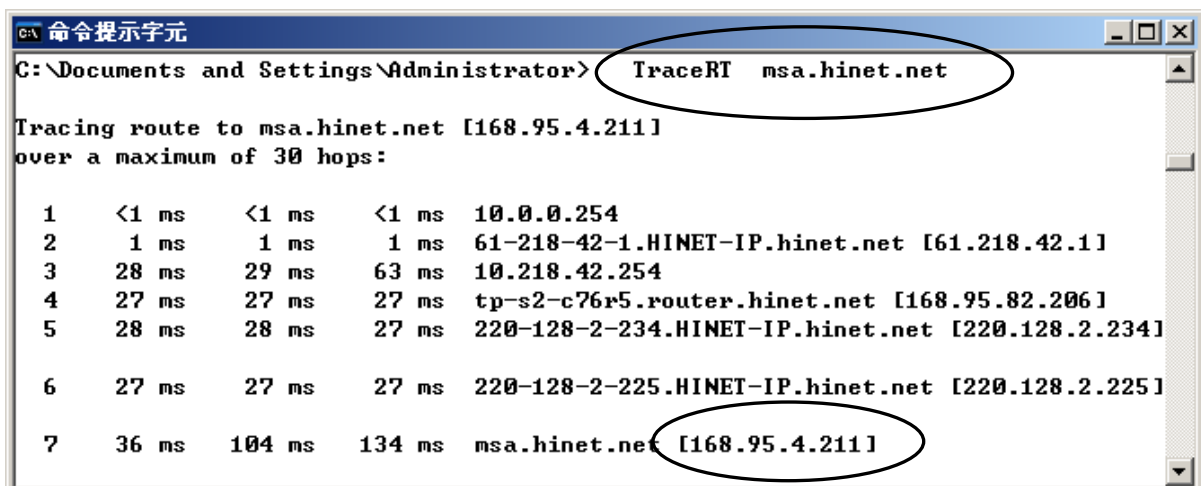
命令提示字元

C:\Documents and Settings\Administrator> TraceRT msa.hinet.net

Tracing route to msa.hinet.net [168.95.4.211]
over a maximum of 30 hops:

1 <1 ms <1 ms <1 ms 10.0.0.254
2 1 ms 1 ms 1 ms 61-218-42-1.HINET-IP.hinet.net [61.218.42.1]
3 28 ms 29 ms 63 ms 10.218.42.254
4 27 ms 27 ms 27 ms tp-s2-c76r5.router.hinet.net [168.95.82.206]
5 28 ms 28 ms 27 ms 220-128-2-234.HINET-IP.hinet.net [220.128.2.234]

6 27 ms 27 ms 27 ms 220-128-2-225.HINET-IP.hinet.net [220.128.2.225]

7 36 ms 104 ms 134 ms msa.hinet.net [168.95.4.211]